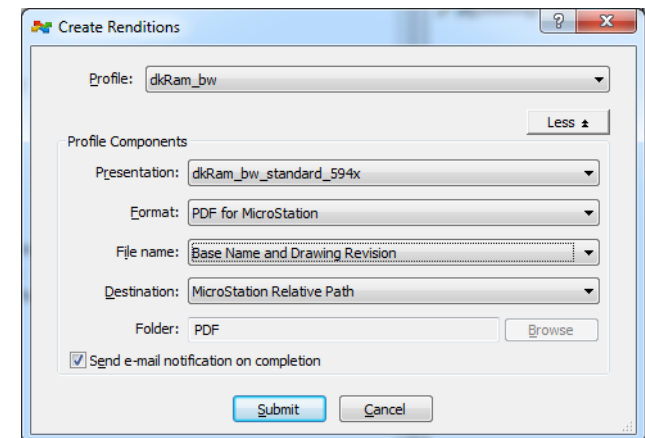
Create Renditions

?

Profile: dkRam_bw

Less

Profile Components

Presentation: dkRam_bw_standard_594x

Format: PDF for MicroStation

File name: Base Name and Drawing Revision

Destination: MicroStation Relative Path

Folder: PDF

Browse

Send e-mail notification on completion

Submit

Cancel